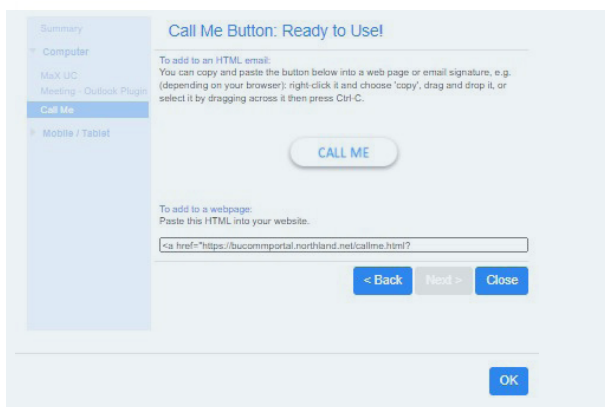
Summary
▼ Computer
MaX UC
Meeting - Outlook Plugin
Call Me
▶ Mobile / Tablet

Call Me Button: Ready to Use!

To add to an HTML email:
You can copy and paste the button below into a web page or email signature, e.g. (depending on your browser): right-click it and choose 'copy', drag and drop it, or select it by dragging across it then press Ctrl-C.

CALL ME

To add to a webpage:
Paste this HTML into your website.

<a href="https://bucommportal.northland.net/callme.html?

< Back
Next >
Close

OK